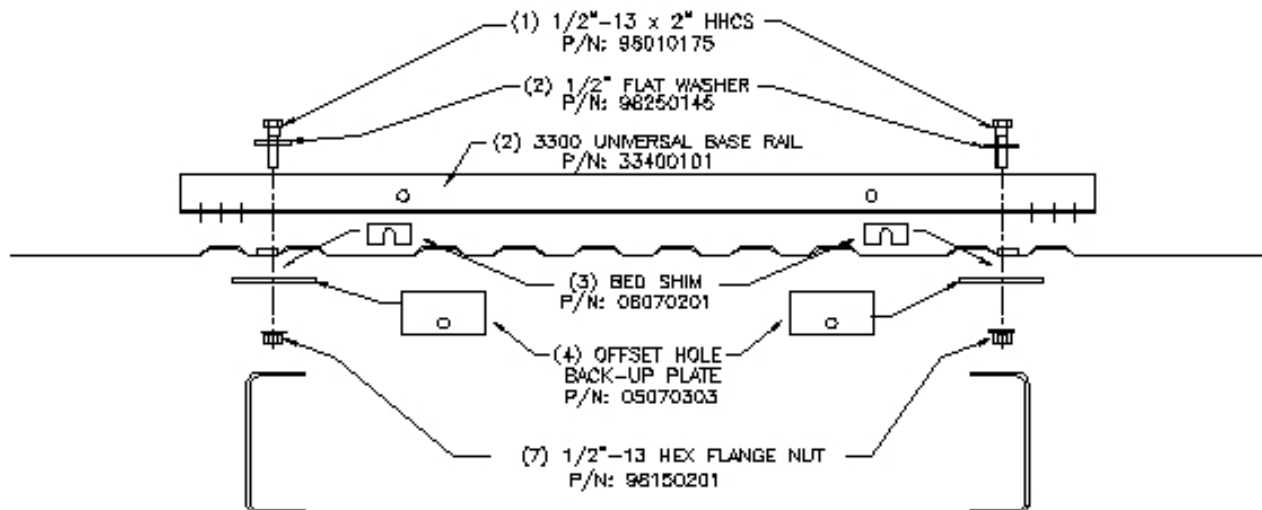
(1) 1/2"-13 x 2" HHCS
P/N: 98010175

(2) 1/2" FLAT WASHER
P/N: 98250145

(2) 3300 UNIVERSAL BASE RAIL
P/N: 33400101

(3) BED SHIM
P/N: 08070201

(4) OFFSET HOLE
BACK-UP PLATE
P/N: 05070303

(7) 1/2"-13 HEX FLANGE NUT
P/N: 98150201